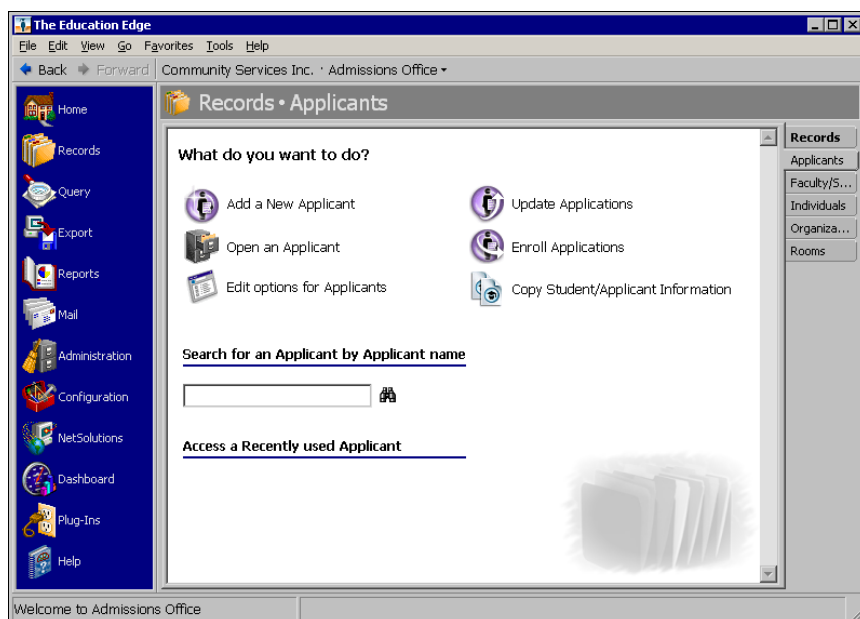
The Education Edge

File Edit View Go Favorites Tools Help

Back Forward Community Services Inc. · Admissions Office

Home
Records
Query
Export
Reports
Mail
Administration
Configuration
NetSolutions
Dashboard
Plug-Ins
Help

Records • Applicants

What do you want to do?

Add a New Applicant
Open an Applicant
Edit options for Applicants
Update Applications
Enroll Applications
Copy Student/Applicant Information

Search for an Applicant by Applicant name

Access a Recently used Applicant

Records
Applicants
Faculty/S...
Individuals
Organiza...
Rooms

Welcome to Admissions Office